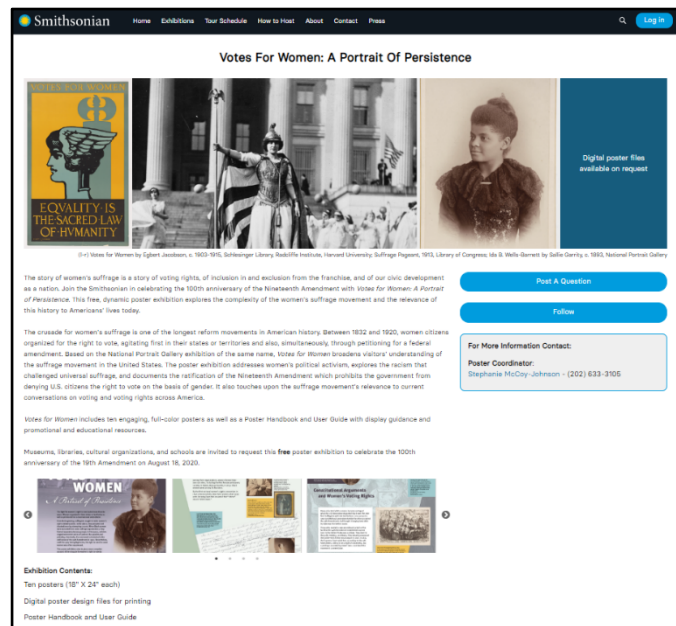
Smithsonian Home Exhibitions Tour Schedule How to Host About Contact Press Log in

Votes For Women: A Portrait Of Persistence

VOTES FOR WOMEN

EQUALITY IS THE SACRED LAW OF HUMANITY

Digital poster files available on request

(l-r) Votes for Women by Egbert Jacobson, c. 1903-1915, Schlesinger Library, Radcliffe Institute, Harvard University; Suffrage Pageant, 1913, Library of Congress; Ida B. Wells-Barnett by Sallie Garrity, c. 1893, National Portrait Gallery

The story of women's suffrage is a story of voting rights, of inclusion in and exclusion from the franchise, and of our civic development as a nation. Join the Smithsonian in celebrating the 100th anniversary of the Nineteenth Amendment with Votes for Women: A Portrait of Persistence. This free, dynamic poster exhibition explores the complexity of the women's suffrage movement and the relevance of this history to Americans' lives today.

The crusade for women's suffrage is one of the longest reform movements in American history. Between 1832 and 1920, women citizens organized for the right to vote, agitating first in their states or territories and also, simultaneously, through petitioning for a federal amendment. Based on the National Portrait Gallery exhibition of the same name, Votes for Women broadens visitors' understanding of the suffrage movement in the United States. The poster exhibition addresses women's political activism, explores the racism that challenged universal suffrage, and documents the ratification of the Nineteenth Amendment which prohibits the government from denying U.S. citizens the right to vote on the basis of gender. It also touches upon the suffrage movement's relevance to current conversations on voting and voting rights across America.

Votes for Women includes ten engaging, full-color posters as well as a Poster Handbook and User Guide with display guidance and promotional and educational resources.

Museums, libraries, cultural organizations, and schools are invited to request this free poster exhibition to celebrate the 100th anniversary of the 19th Amendment on August 18, 2020.

Post A Question

Follow

For More Information Contact:

Poster Coordinator:
Stephanie McCoy-Johnson - (202) 633-3105

WOMEN
A Portrait of Persistence

Constitutional Arguments and Women's Voting Rights

Exhibition Contents:
Ten posters (18" X 24" each)
Digital poster design files for printing
Poster Handbook and User Guide